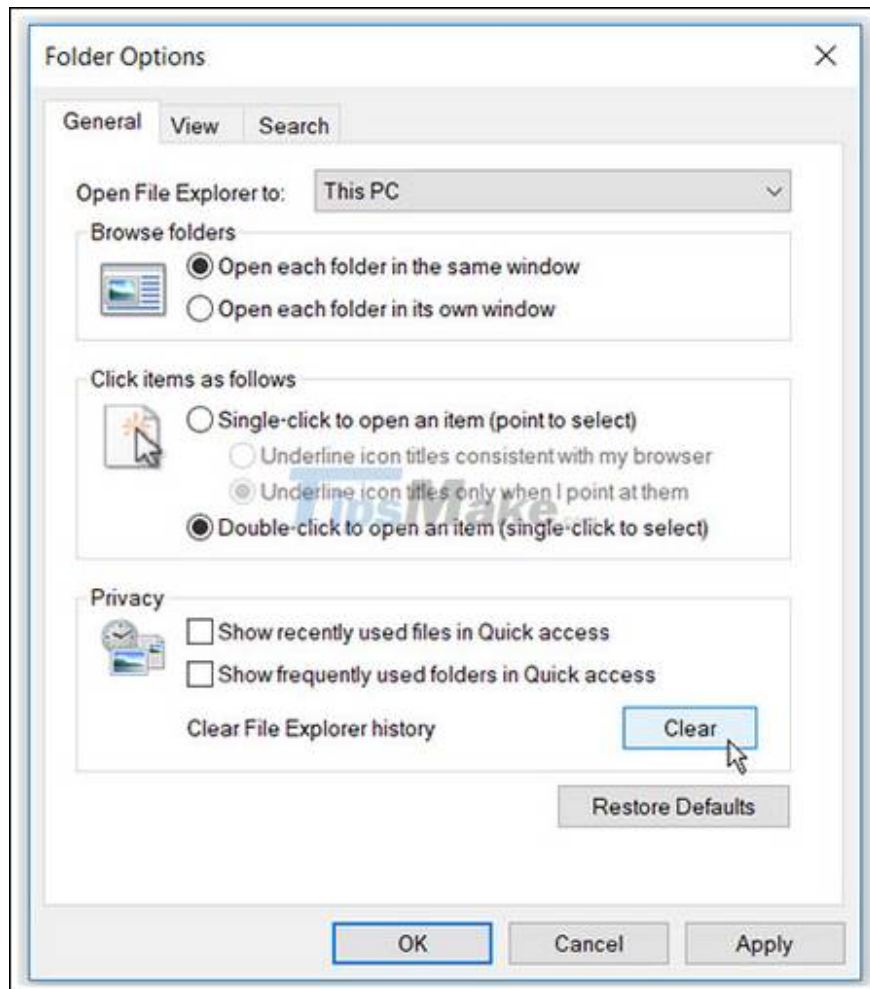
Folder Options

×

General View Search

Open File Explorer to: This PC

Browse folders

Open each folder in the same window

Open each folder in its own window

Click items as follows

Single-click to open an item (point to select)

Underline icon titles consistent with my browser

Underline icon titles only when I point at them

Double-click to open an item (single-click to select)

TipsMake

Privacy

Show recently used files in Quick access

Show frequently used folders in Quick access

Clear File Explorer history

Clear

Restore Defaults

OK Cancel Apply